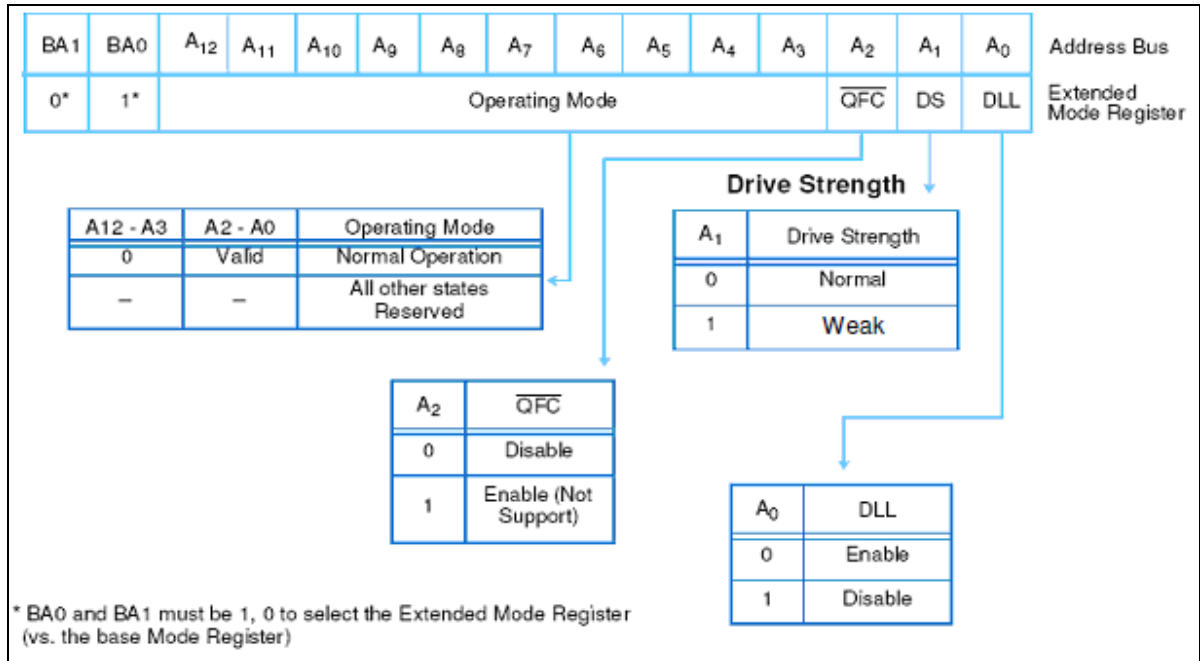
| BA1 | BA0 | $A_{12}$ | $A_{11}$ | $A_{10}$ | $A_9$ | $A_8$ | $A_7$ | $A_6$ | $A_5$ | $A_4$ | $A_3$ | $A_2$ | $A_1$ | $A_0$ |
|---|---|---|---|---|---|---|---|---|---|---|---|---|---|---|
| 0* | 1* | Operating Mode | | | | | | | | | | $\overline{QFC}$ | DS | DLL |

Address Bus

Extended Mode Register

Drive Strength

| A12 - A3 | A2 - A0 | Operating Mode |
|---|---|---|
| 0 | Valid | Normal Operation |
| – | – | All other states Reserved |

| $A_1$ | Drive Strength |
|---|---|
| 0 | Normal |
| 1 | Weak |

| $A_2$ | $\overline{QFC}$ |
|---|---|
| 0 | Disable |
| 1 | Enable (Not Support) |

| $A_0$ | DLL |
|---|---|
| 0 | Enable |
| 1 | Disable |

* BA0 and BA1 must be 1, 0 to select the Extended Mode Register (vs. the base Mode Register)